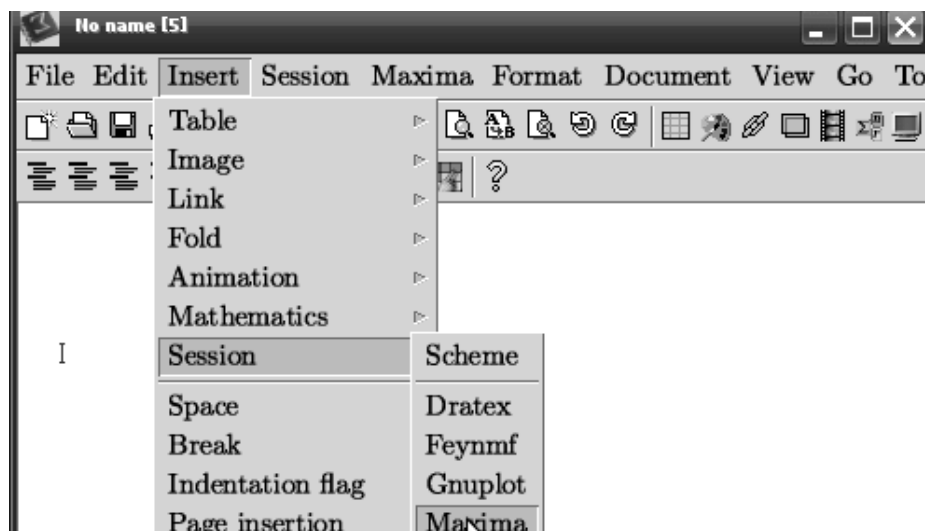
No name [5]

File Edit Insert Session Maxima Format Document View Go To

Table
Image
Link
Fold
Animation
Mathematics
Session
Space
Break
Indentation flag
Page insertion

Scheme
Dratex
Feynmf
Gnuplot
Maxima